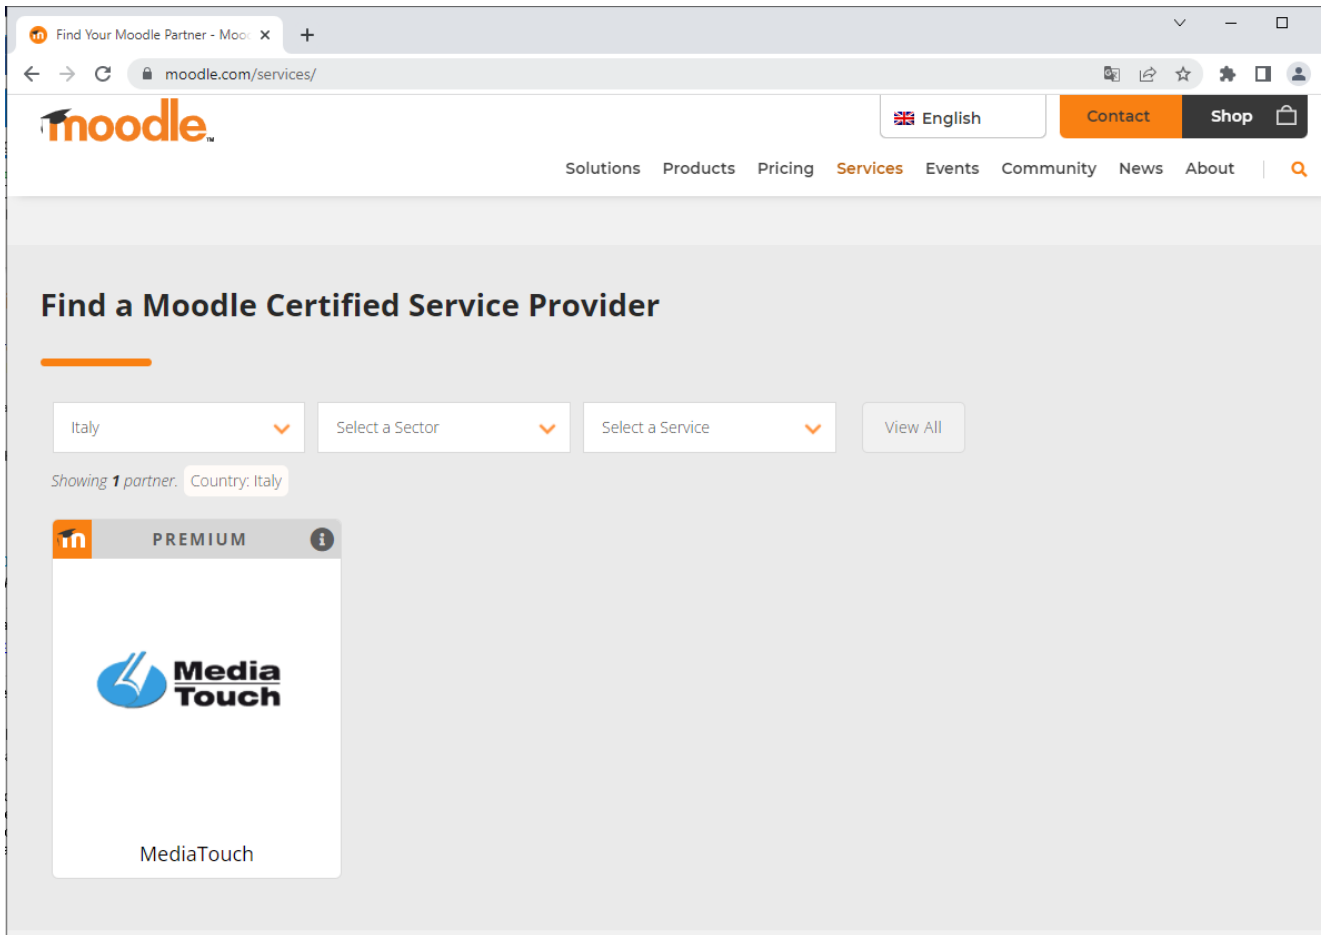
Find Your Moodle Partner - Moo

moodle.com/services/

moodle

English

Contact

Shop

Solutions Products Pricing Services Events Community News About

Find a Moodle Certified Service Provider

Italy

Select a Sector

Select a Service

View All

Showing 1 partner. Country: Italy

PREMIUM

Media Touch

MediaTouch